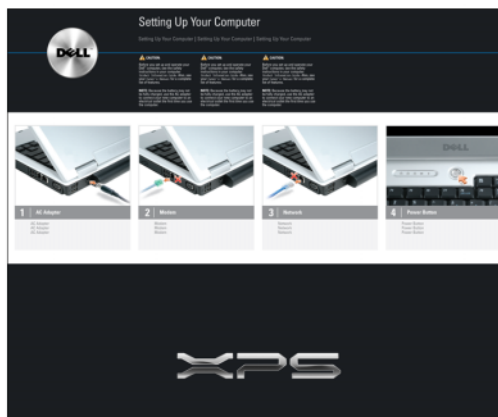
Setting Up Your Computer

Setting Up Your Computer | Setting Up Your Computer | Setting Up Your Computer

DELL

CAUTION:

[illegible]

CAUTION:

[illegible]

CAUTION:

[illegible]

1 AC Adapter

AC Adapter
AC Adapter
AC Adapter

2 Modem

Modem
Modem
Modem

3 Network

Network
Network
Network

DELL

4 Power Button

Power Button
Power Button
Power Button

XPS